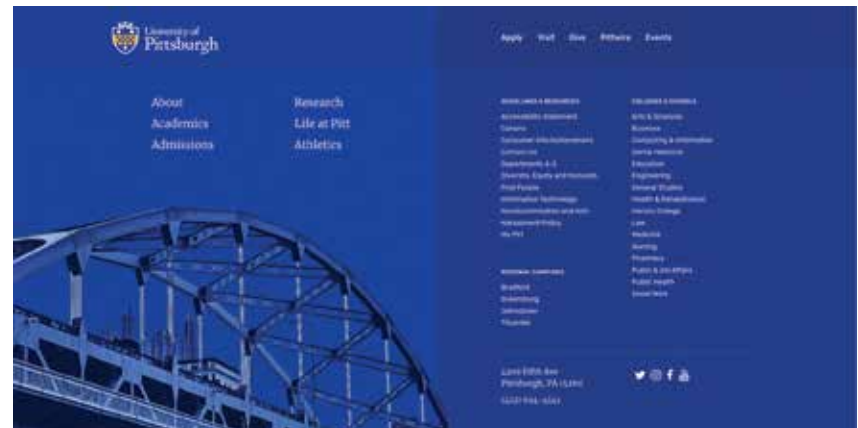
University of Pittsburgh

Apply Visit Give Pittwire Events

About
Academics
Admissions

Research
Life at Pitt
Athletics

QUICK LINKS & RESOURCES
Accessibility Statement
Careers
Consumer Info/Achievement
Contact Us
Departments A-Z
Diversity, Equity and Inclusion
Find People
Information Technology
Nondiscrimination and Anti-
Harassment Policy
My Pitt

REGIONAL CAMPUSES
Bradford
Greensburg
Johnstown
Titusville

COLLEGES & SCHOOLS
Arts & Sciences
Business
Computing & Information
Dental Medicine
Education
Engineering
General Studies
Health & Rehabilitation
Honors College
Law
Medicine
Nursing
Pharmacy
Public & Int Affairs
Public Health
Social Work

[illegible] Fifth Ave
Pittsburgh, PA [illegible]
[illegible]